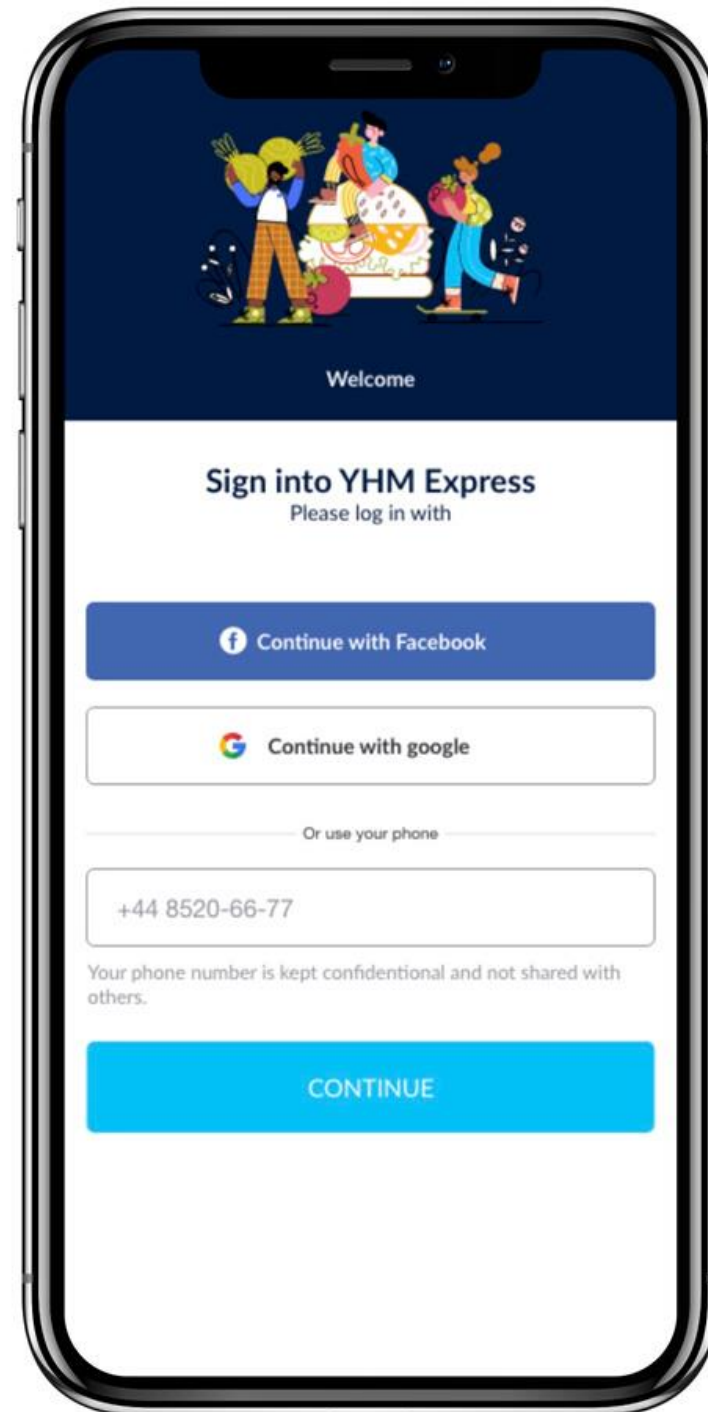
Welcome

Sign into YHM Express
Please log in with

Continue with Facebook

Continue with google

Or use your phone

+44 8520-66-77

Your phone number is kept confidentional and not shared with others.

CONTINUE